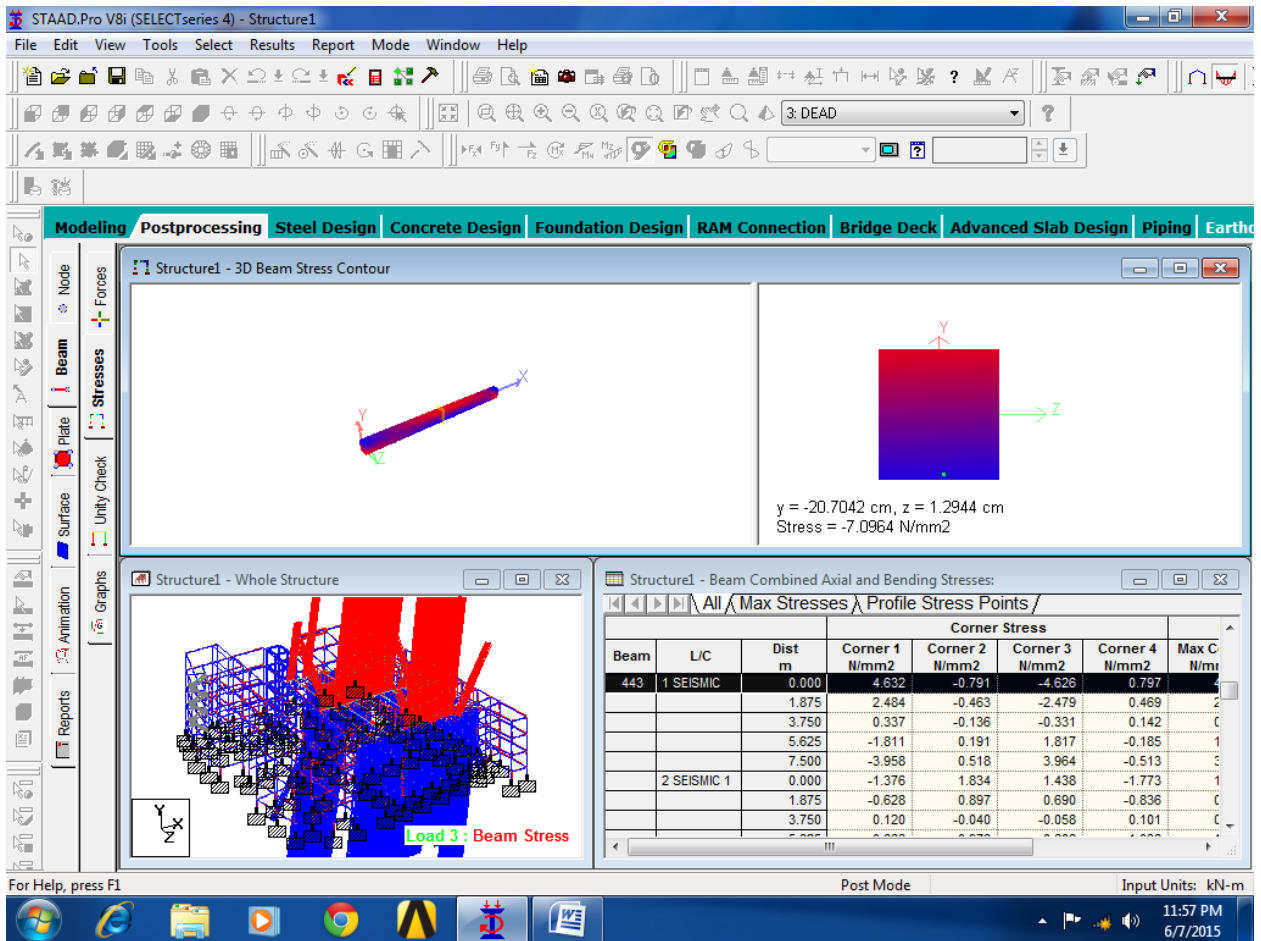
STAAD.Pro V8i (SELECTseries 4) - Structure1

File Edit View Tools Select Results Report Mode Window Help

3: DEAD

Modeling Postprocessing Steel Design Concrete Design Foundation Design RAM Connection Bridge Deck Advanced Slab Design Piping Earthq

Node Beam Plate Surface Animation Reports Forces Stresses Unity Check Graphs

Structure1 - 3D Beam Stress Contour

y = -20.7042 cm, z = 1.2944 cm
Stress = -7.0964 N/mm2

Structure1 - Whole Structure

Load 3 : Beam Stress

Structure1 - Beam Combined Axial and Bending Stresses:

All Max Stresses Profile Stress Points

| Beam | L/C | Dist m | Corner 1 N/mm2 | Corner 2 N/mm2 | Corner 3 N/mm2 | Corner 4 N/mm2 | Max C N/m |
|---|---|---|---|---|---|---|---|
| 443 | 1 SEISMIC | 0.000 | 4.632 | -0.791 | -4.626 | 0.797 | 4 |
| | | 1.875 | 2.484 | -0.463 | -2.479 | 0.469 | 2 |
| | | 3.750 | 0.337 | -0.136 | -0.331 | 0.142 | 0 |
| | | 5.625 | -1.811 | 0.191 | 1.817 | -0.185 | 1 |
| | | 7.500 | -3.958 | 0.518 | 3.964 | -0.513 | 3 |
| | 2 SEISMIC 1 | 0.000 | -1.376 | 1.834 | 1.438 | -1.773 | 1 |
| | | 1.875 | -0.628 | 0.897 | 0.690 | -0.836 | 0 |
| | | 3.750 | 0.120 | -0.040 | -0.058 | 0.101 | 0 |

For Help, press F1 Post Mode Input Units: kN-m

11:57 PM
6/7/2015